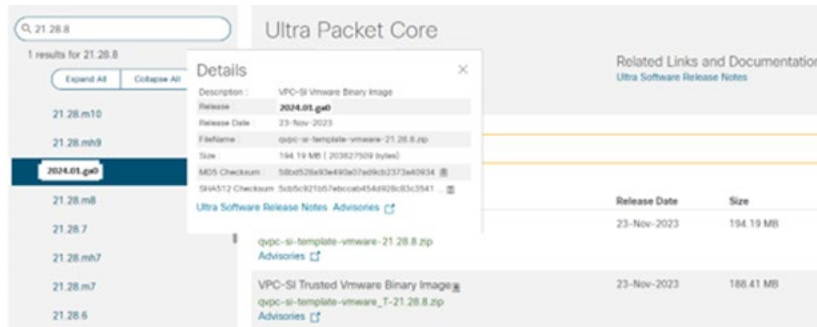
21.28.8

1 results for 21.28.8

Expand All | Collapse All

21.28.m10

21.28.mh9

2024.01.ga0

21.28.m8

21.28.7

21.28.mh7

21.28.m7

21.28.6

Ultra Packet Core

Details

| | |
|---|---|
| Description : | VPC-SI Vmware Binary Image |
| Release : | 2024.01.ga0 |
| Release Date : | 23-Nov-2023 |
| FileName : | qvpc-si-template-vmware-21.28.8.zip |
| Size : | 194.19 MB ( 203627509 bytes) |
| MD5 Checksum : | 58bd528e93e490a07ad9cb2373a40934 |
| SHA512 Checksum : | 5cb5c921b57ebccab454d926c83c3541 ... |

Ultra Software Release Notes  Advisories

Related Links and Documentation

Ultra Software Release Notes

Release Date | Size

23-Nov-2023 | 194.19 MB

qvpc-si-template-vmware-21.28.8.zip

Advisories

VPC-SI Trusted Vmware Binary Image

qvpc-si-template-vmware_T-21.28.8.zip

Advisories

23-Nov-2023 | 188.41 MB